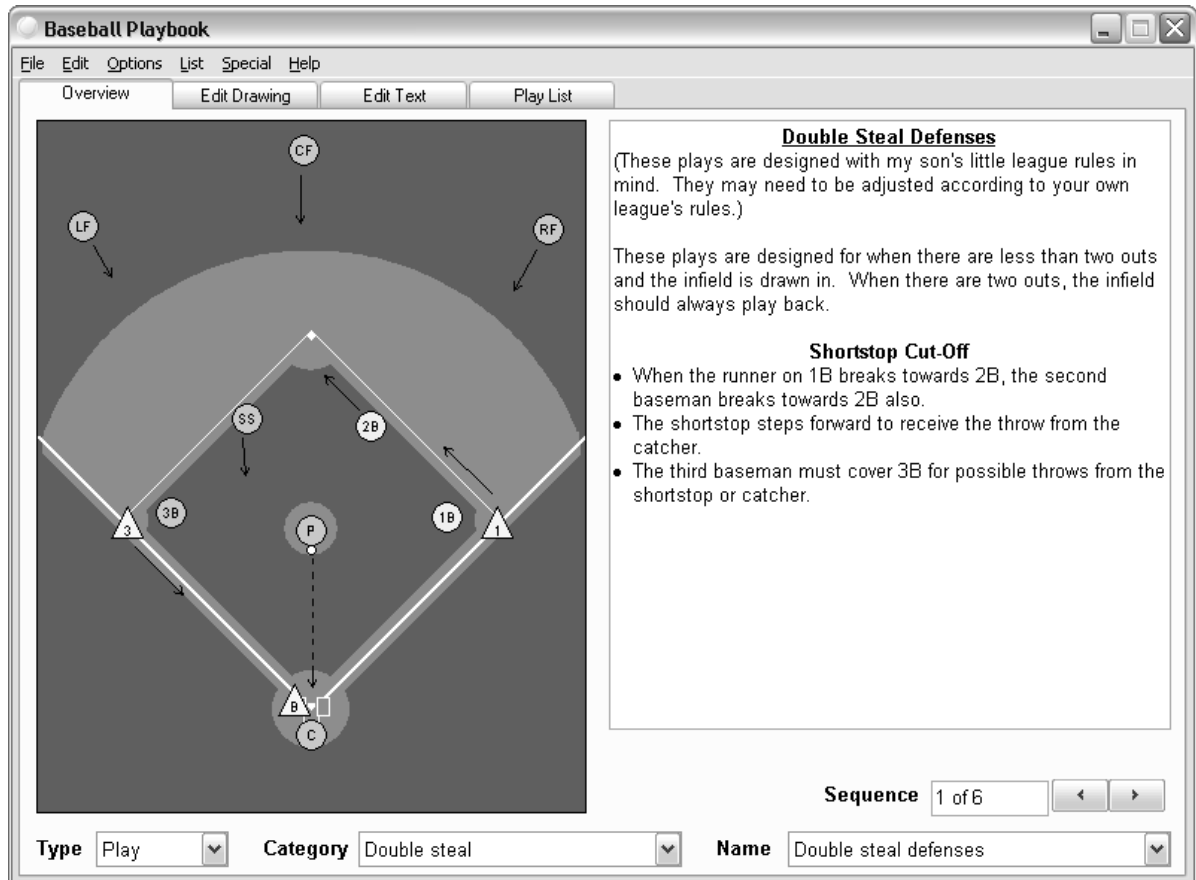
Baseball Playbook

File Edit Options List Special Help

Overview | Edit Drawing | Edit Text | Play List

CF
LF
RF
SS
2B
3B
P
1B
3
1
B
C

Double Steal Defenses
(These plays are designed with my son's little league rules in mind. They may need to be adjusted according to your own league's rules.)

These plays are designed for when there are less than two outs and the infield is drawn in. When there are two outs, the infield should always play back.

Shortstop Cut-Off
• When the runner on 1B breaks towards 2B, the second baseman breaks towards 2B also.
• The shortstop steps forward to receive the throw from the catcher.
• The third baseman must cover 3B for possible throws from the shortstop or catcher.

Sequence 1 of 6

Type Play
Category Double steal
Name Double steal defenses